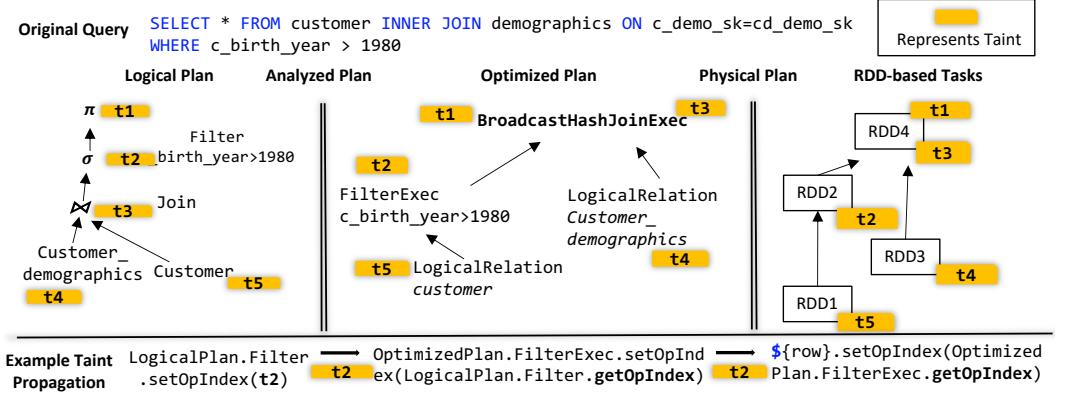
Original Query SELECT * FROM customer INNER JOIN demographics ON c_demo_sk=cd_demo_sk WHERE c_birth_year > 1980

Represents Taint

Logical Plan Analyzed Plan Optimized Plan Physical Plan RDD-based Tasks

$\pi$ t1

Filter
$\sigma$ t2 _birth_year>1980

$\bowtie$ t3 Join

Customer_ demographics Customer
t4 t5

t1 BroadcastHashJoinExec t3

t2
FilterExec c_birth_year>1980

LogicalRelation Customer_ demographics
t4

t5 LogicalRelation customer

t1
RDD4
t3
RDD2
t2
RDD3
t4
RDD1
t5

Example Taint Propagation LogicalPlan.Filter .setOpIndex(t2) t2 OptimizedPlan.FilterExec.setOpIndex(LogicalPlan.Filter.getOpIndex) t2 ${row}.setOpIndex(OptimizedPlan.FilterExec.getOpIndex)